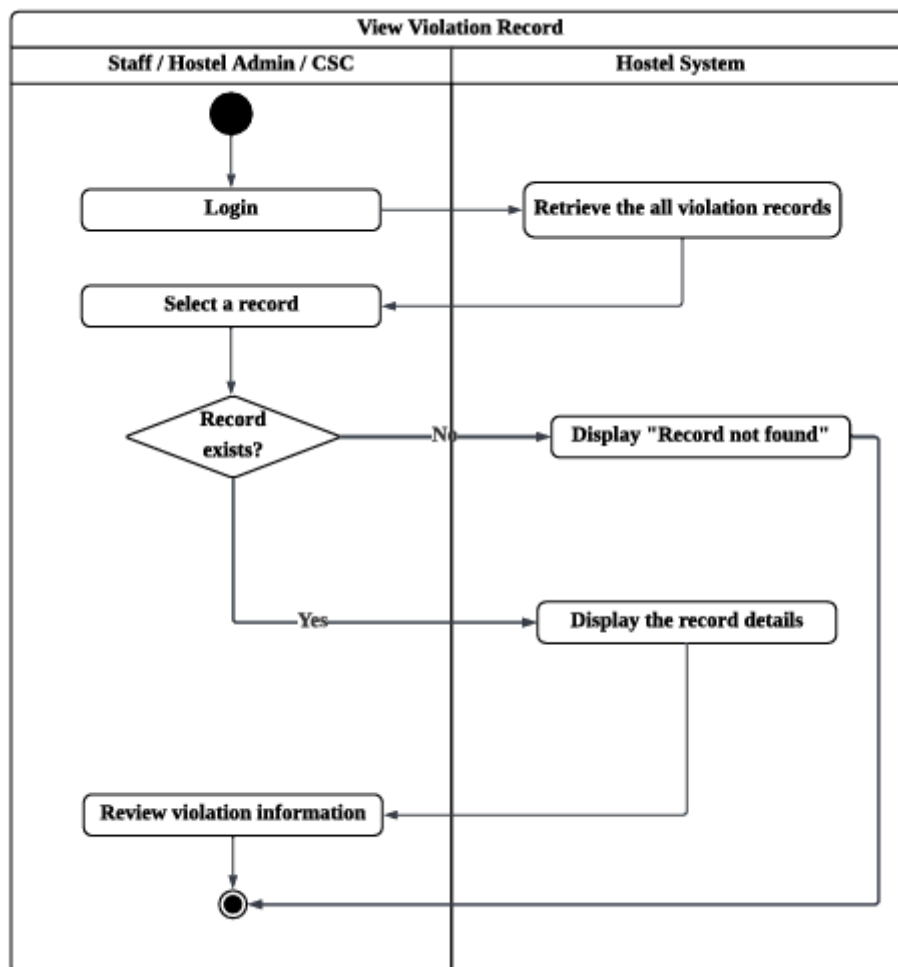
View Violation Record

Staff / Hostel Admin / CSC

Hostel System

Login

Retrieve the all violation records

Select a record

Record exists?

No

Display "Record not found"

Yes

Display the record details

Review violation information